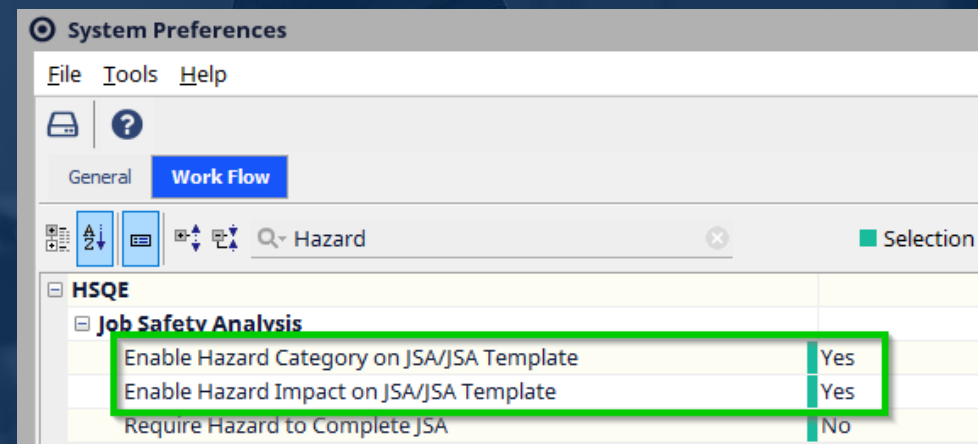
System Preferences

File Tools Help

General Work Flow

Hazard

Selection

⊟ HSQE

⊟ Job Safety Analysis

| | |
|---|---|
| Enable Hazard Category on JSA/JSA Template | Yes |
| Enable Hazard Impact on JSA/JSA Template | Yes |
| Require Hazard to Complete JSA | No |